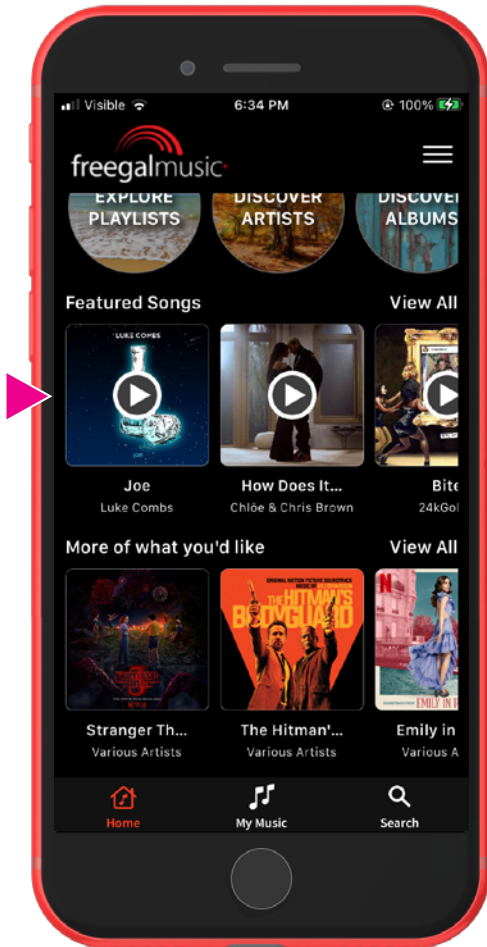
Visible 6:34 PM 100%

freegalmusic

EXPLORE PLAYLISTS

DISCOVER ARTISTS

DISCOVE ALBUMS

Featured Songs View All

LUKE COMBS

Joe
Luke Combs

How Does It...
Chlöe & Chris Brown

Bite
24kGol

More of what you'd like View All

NETFLIX

Stranger Th...
Various Artists

ORIGINAL MOTION PICTURE SOUNDTRACK
THE HITMAN'S BODYGUARD

The Hitman'...
Various Artists

Emily in
Various A

Home My Music Search